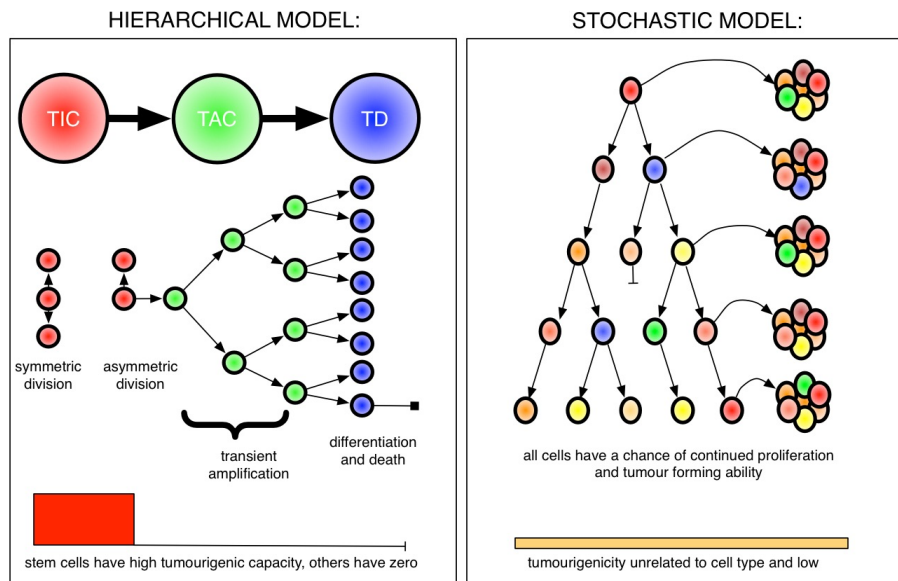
HIERARCHICAL MODEL:

TIC

TAC

TD

symmetric division

asymmetric division

transient amplification

differentiation and death

stem cells have high tumourigenic capacity, others have zero

STOCHASTIC MODEL:

all cells have a chance of continued proliferation and tumour forming ability

tumourigenicity unrelated to cell type and low